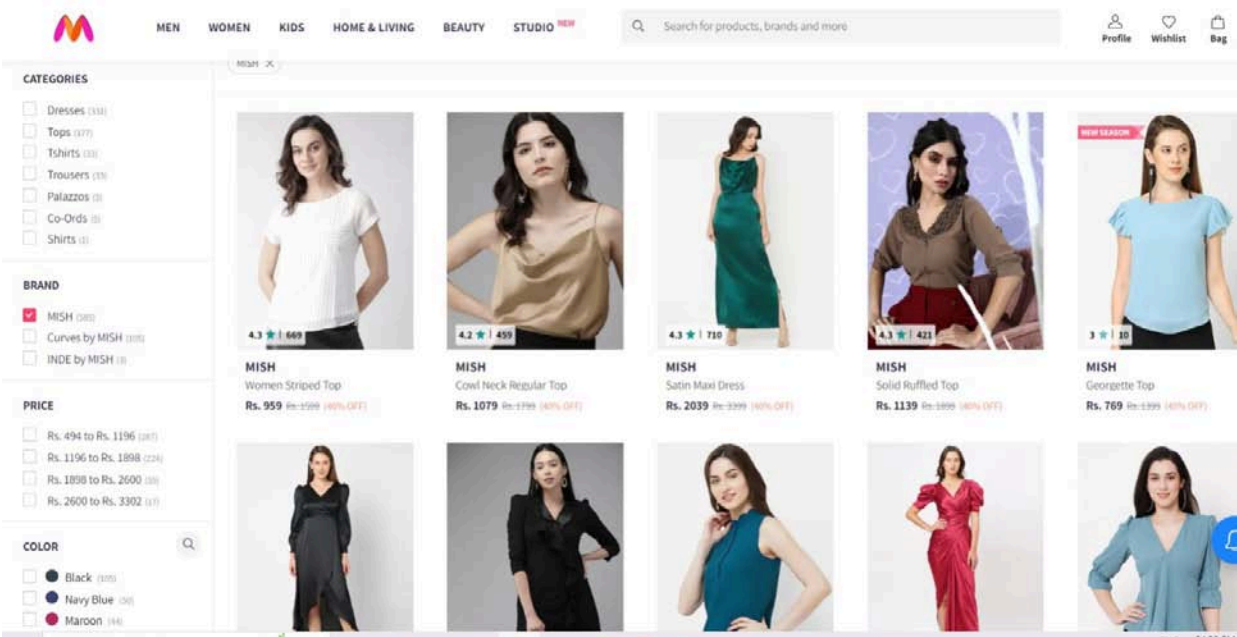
MEN WOMEN KIDS HOME & LIVING BEAUTY STUDIO NEW

Search for products, brands and more

Profile Wishlist Bag

MISH ×

CATEGORIES

Dresses (133)
Tops (177)
Tshirts (33)
Trousers (33)
Palazzos (3)
Co-Ords (5)
Shirts (1)

BRAND

MISH (585)
Curves by MISH (105)
INDE by MISH (3)

PRICE

Rs. 494 to Rs. 1196 (287)
Rs. 1196 to Rs. 1898 (226)
Rs. 1898 to Rs. 2600 (33)
Rs. 2600 to Rs. 3302 (17)

COLOR

Black (105)
Navy Blue (30)
Maroon (44)

4.3 ★ | 669
MISH
Women Striped Top
Rs. 959 Rs. 1599 (40% OFF)

4.2 ★ | 459
MISH
Cowl Neck Regular Top
Rs. 1079 Rs. 1799 (40% OFF)

4.3 ★ | 710
MISH
Satin Maxi Dress
Rs. 2039 Rs. 3399 (40% OFF)

4.3 ★ | 421
MISH
Solid Ruffled Top
Rs. 1139 Rs. 1899 (40% OFF)

NEW SEASON
3 ★ | 10
MISH
Georgette Top
Rs. 769 Rs. 1399 (45% OFF)